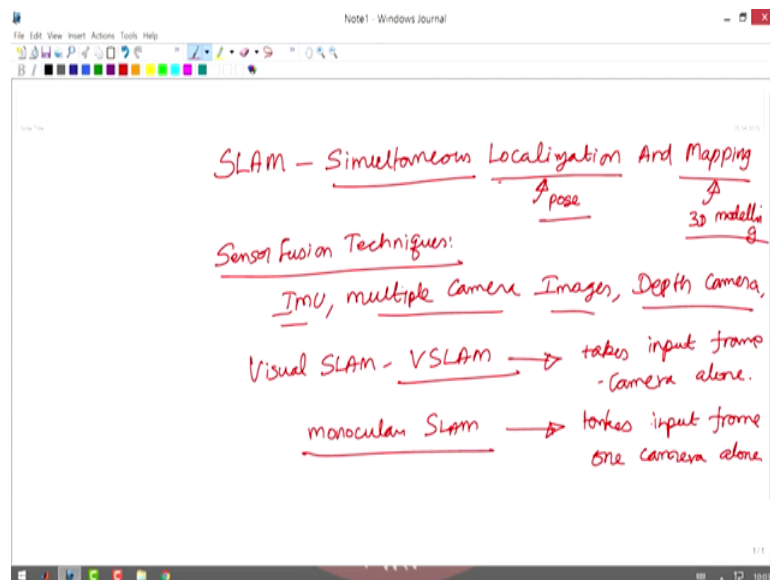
Note1 - Windows Journal

File Edit View Insert Actions Tools Help

SLAM – Simulltaneous Localization And Mapping

pose

3D modelling

Sensor Fusion Techniques:

IMU, multiple Camera Images, Depth Camera,

Visual SLAM - VSLAM → takes input from - Camera alone.

monocular SLAM → takes input frame one Camera alone

1 / 1